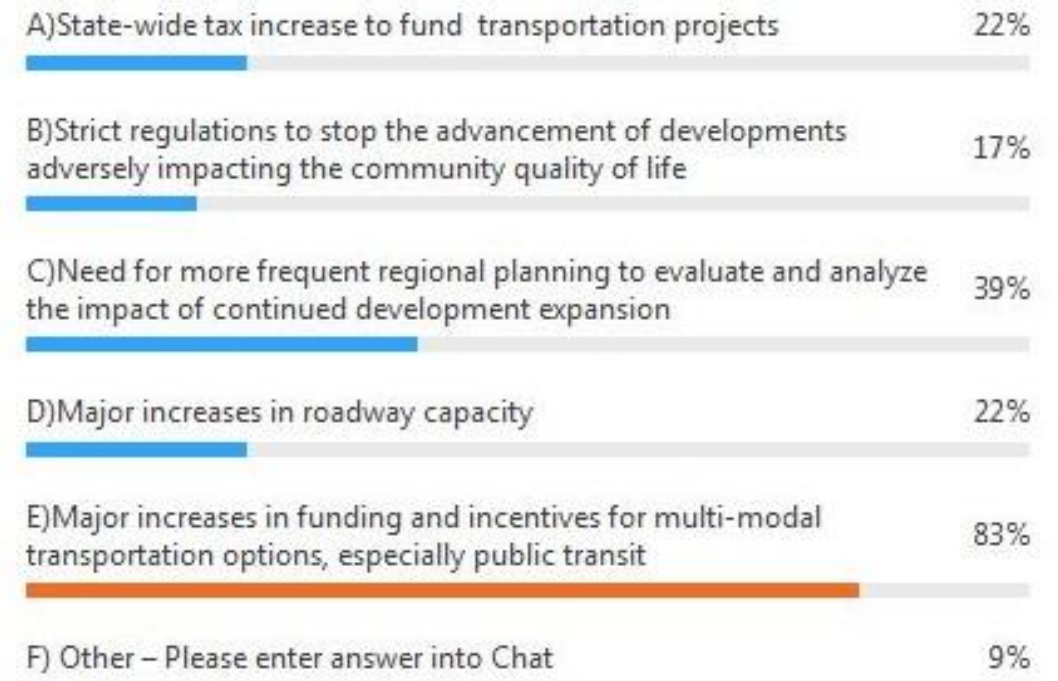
A)State-wide tax increase to fund  transportation projects 22%

B)Strict regulations to stop the advancement of developments adversely impacting the community quality of life 17%

C)Need for more frequent regional planning to evaluate and analyze the impact of continued development expansion 39%

D)Major increases in roadway capacity 22%

E)Major increases in funding and incentives for multi-modal transportation options, especially public transit 83%

F) Other – Please enter answer into Chat 9%